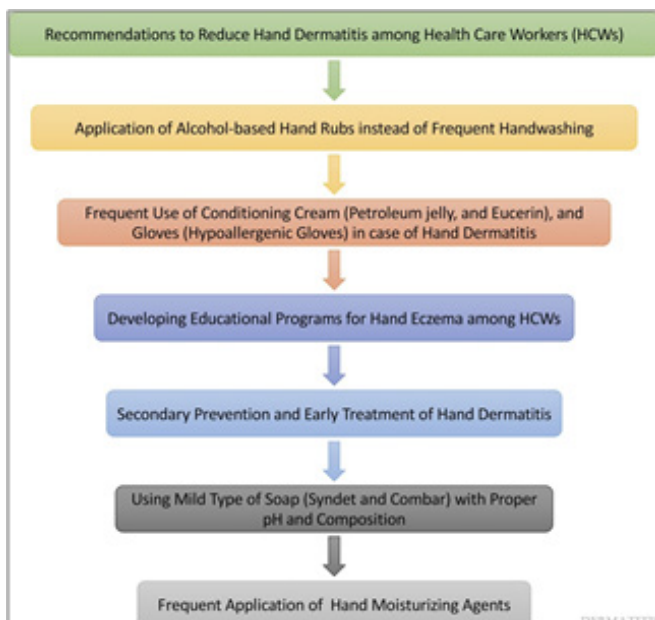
Recommendations to Reduce Hand Dermatitis among Health Care Workers (HCWs)

Application of Alcohol-based Hand Rubs instead of Frequent Handwashing

Frequent Use of Conditioning Cream (Petroleum jelly, and Eucerin), and Gloves (Hypoallergenic Gloves) in case of Hand Dermatitis

Developing Educational Programs for Hand Eczema among HCWs

Secondary Prevention and Early Treatment of Hand Dermatitis

Using Mild Type of Soap (Syndet and Combar) with Proper pH and Composition

Frequent Application of Hand Moisturizing Agents